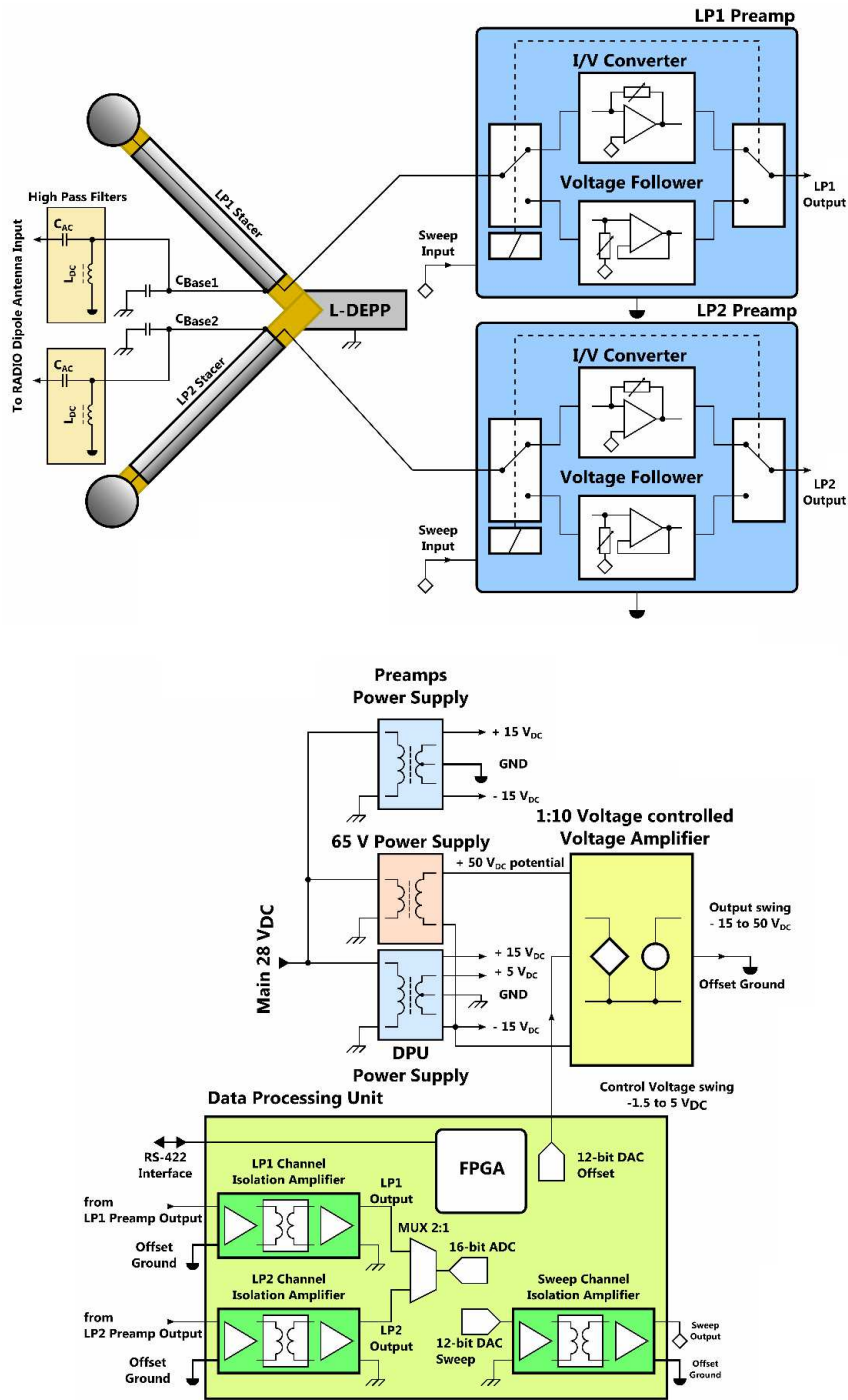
LP1 Preamp

I/V Converter

Voltage Follower

LP1 Output

Sweep Input

High Pass Filters

$C_{AC}$

$L_{DC}$

To RADIO Dipole Antenna Input

LP1 Stacer

$C_{Base1}$

$C_{Base2}$

L-DEPP

LP2 Stacer

$C_{AC}$

$L_{DC}$

LP2 Preamp

I/V Converter

Voltage Follower

LP2 Output

Sweep Input

Preamps Power Supply

+ 15 $V_{DC}$

GND

- 15 $V_{DC}$

1:10 Voltage controlled Voltage Amplifier

65 V Power Supply

+ 50 $V_{DC}$ potential

Output swing - 15 to 50 $V_{DC}$

Main 28 $V_{DC}$

+ 15 $V_{DC}$

+ 5 $V_{DC}$

GND

- 15 $V_{DC}$

Offset Ground

DPU Power Supply

Control Voltage swing -1.5 to 5 $V_{DC}$

Data Processing Unit

RS-422 Interface

FPGA

12-bit DAC Offset

LP1 Channel Isolation Amplifier

from LP1 Preamp Output

Offset Ground

LP1 Output

MUX 2:1

16-bit ADC

LP2 Channel Isolation Amplifier

from LP2 Preamp Output

Offset Ground

LP2 Output

12-bit DAC Sweep

Sweep Channel Isolation Amplifier

Sweep Output

Offset Ground